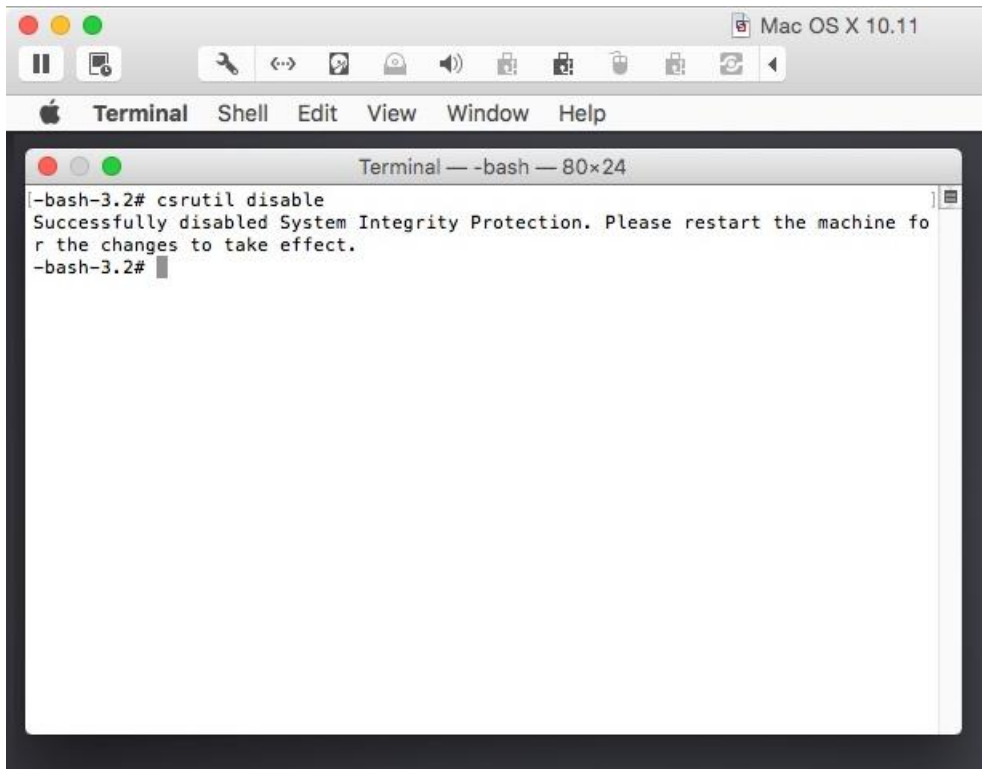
Mac OS X 10.11

Terminal Shell Edit View Window Help

Terminal — -bash — 80×24

-bash-3.2# csrutil disable
Successfully disabled System Integrity Protection. Please restart the machine fo
r the changes to take effect.
-bash-3.2#